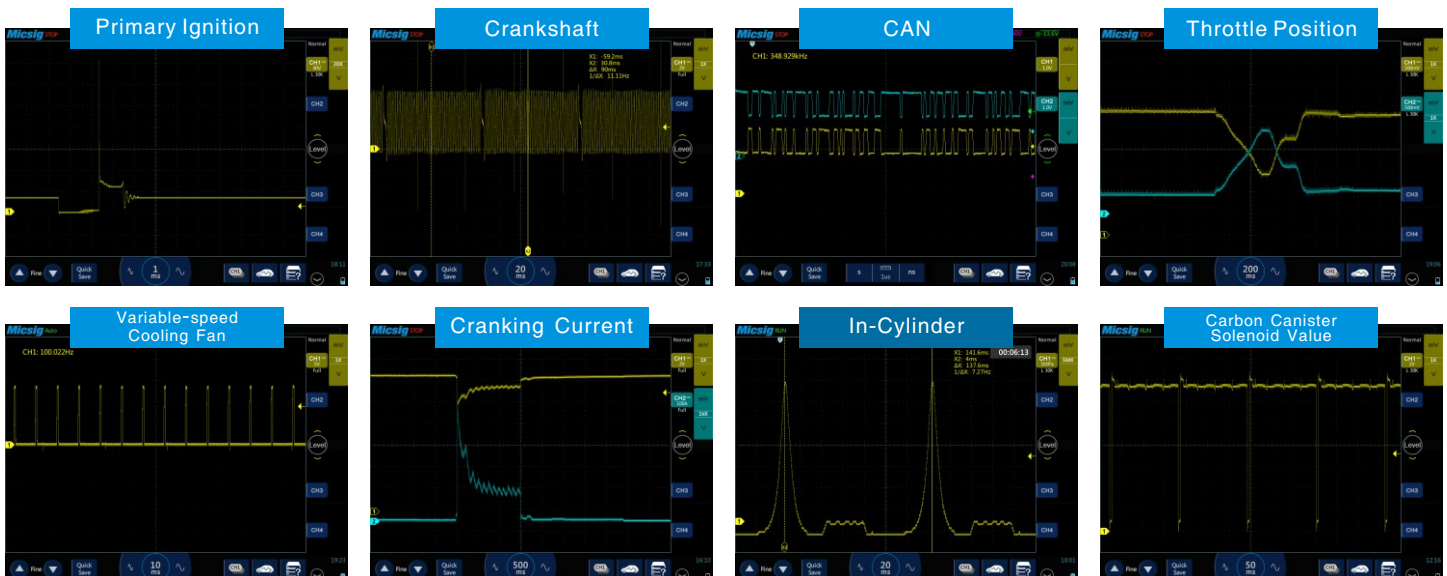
Primary Ignition

Micsig STOP

Normal

CH1 4V 1:10X

20K

CH2

Level

CH3

CH4

Fine

Quick Save

1 ms

18:11

Crankshaft

Micsig STOP

X1: -59.2ms
X2: 30.8ms
ΔX: 90ms
1/ΔX: 11.11Hz

Normal

CH1 2V full

1X

CH2

Level

CH3

CH4

Fine

Quick Save

20 ms

17:33

CAN

CH1: 348.929kHz

CH1 1.0V

CH2 1.0V

Level

CH3

CH4

Fine

Quick Save

s

ms

20:08

Throttle Position

Micsig STOP

Normal

CH1 500mV 1:10X

CH2 500mV 1:10X

1X

CH2

Level

CH3

CH4

Fine

Quick Save

200 ms

19:06

Variable-speed Cooling Fan

Micsig Auto

CH1: 100.022Hz

Normal

CH1 2V full

1X

CH2

Level

CH3

CH4

Fine

Quick Save

10 ms

19:23

Cranking Current

Micsig STOP

Normal

CH1

1X

CH2 10A

1AX

Level

CH3

CH4

Fine

Quick Save

500 ms

16:10

In-Cylinder

Micsig RUN

X1: 141.6ms
X2: 4ms
ΔX: 137.6ms
1/ΔX: 7.27Hz

00:06:13

Normal

CH1 1:10X

5MM

CH2

Level

CH3

CH4

Fine

Quick Save

20 ms

18:01

Carbon Canister Solenoid Value

Micsig RUN

Normal

CH1 1:10X

1X

CH2

Level

CH3

CH4

Fine

Quick Save

50 ms

12:16